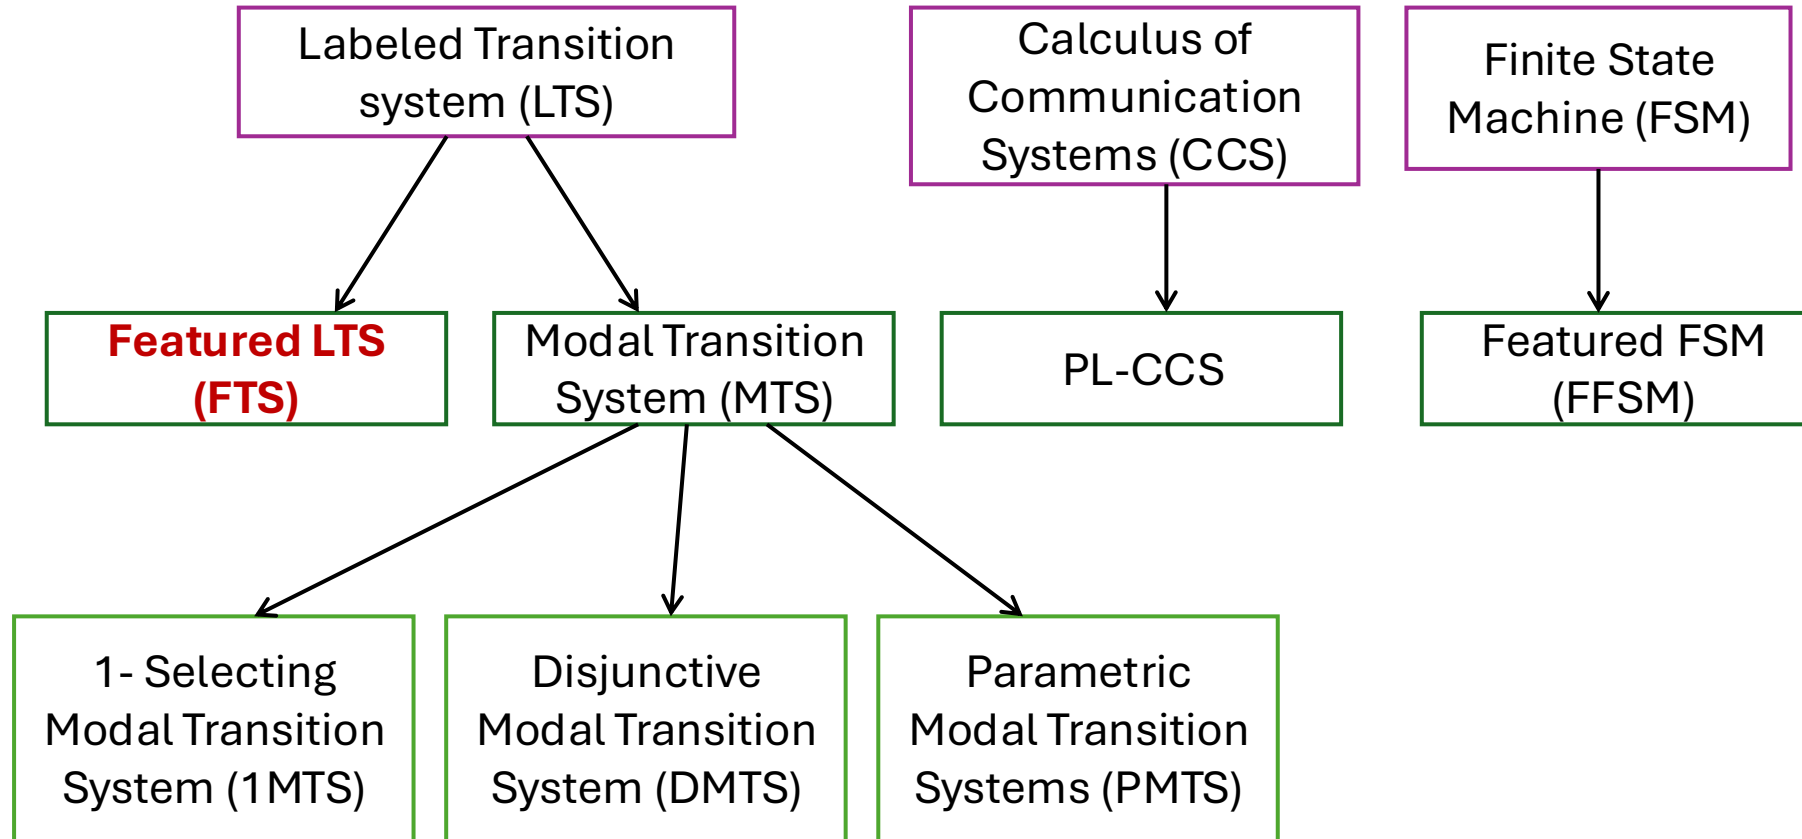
Labeled Transition system (LTS)

Calculus of Communication Systems (CCS)

Finite State Machine (FSM)

Featured LTS (FTS)

Modal Transition System (MTS)

PL-CCS

Featured FSM (FFSM)

1- Selecting Modal Transition System (1MTS)

Disjunctive Modal Transition System (DMTS)

Parametric Modal Transition Systems (PMTS)